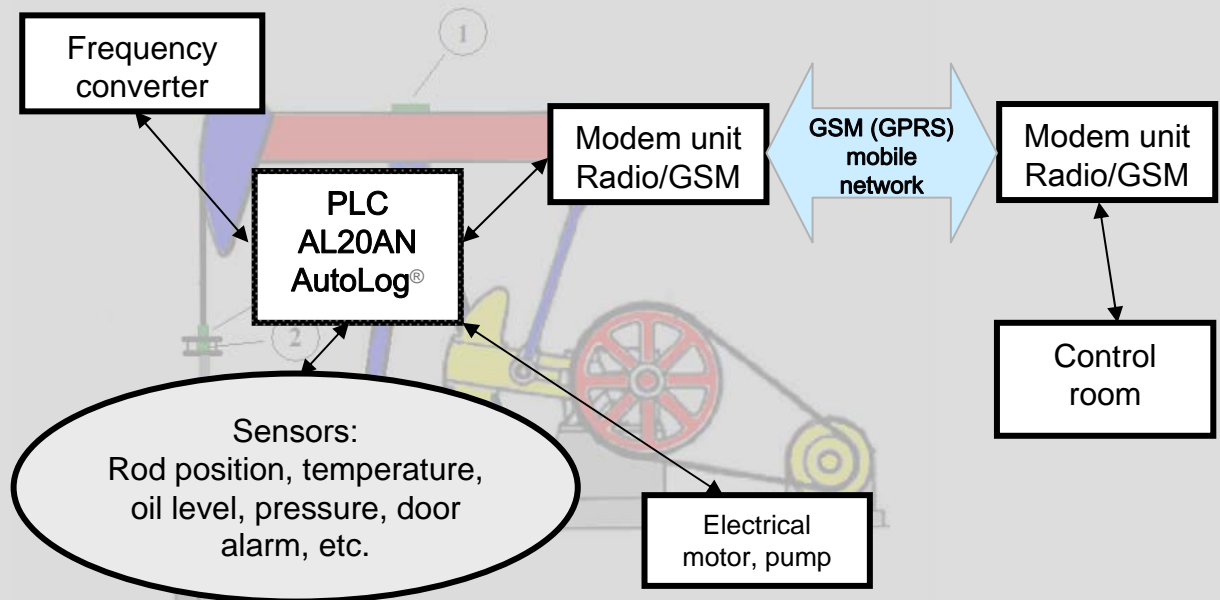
Frequency converter

1

Modem unit Radio/GSM

GSM (GPRS) mobile network

Modem unit Radio/GSM

PLC
AL20AN
AutoLog®

2

Control room

Sensors:
Rod position, temperature, oil level, pressure, door alarm, etc.

Electrical motor, pump